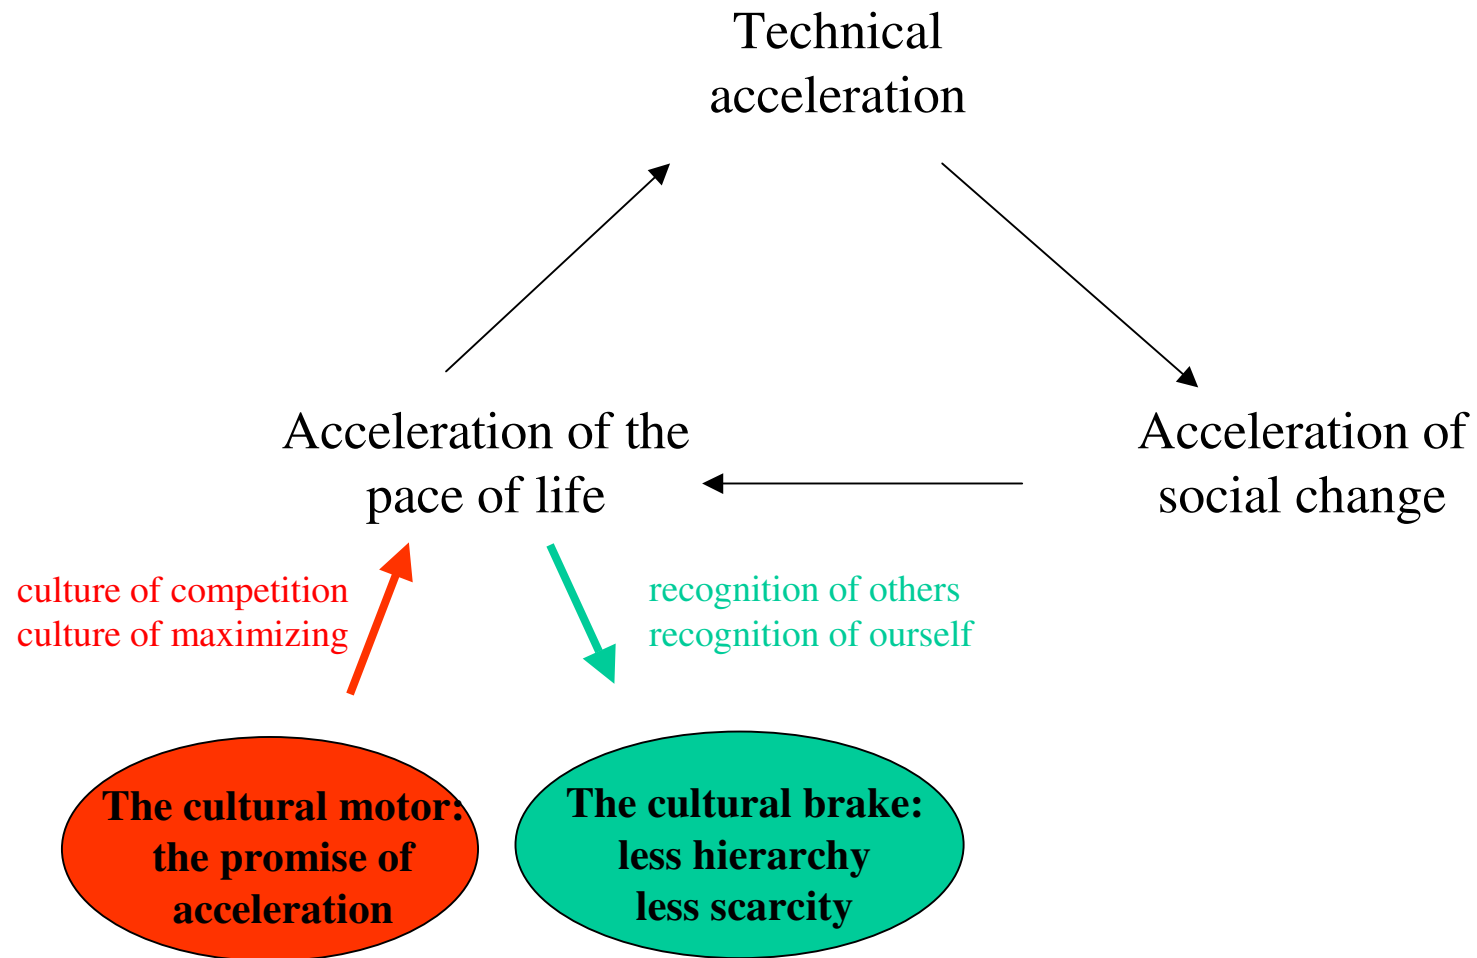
Technical acceleration

Acceleration of the pace of life

Acceleration of social change

culture of competition
culture of maximizing

recognition of others
recognition of ourself

The cultural motor: the promise of acceleration

The cultural brake: less hierarchy less scarcity